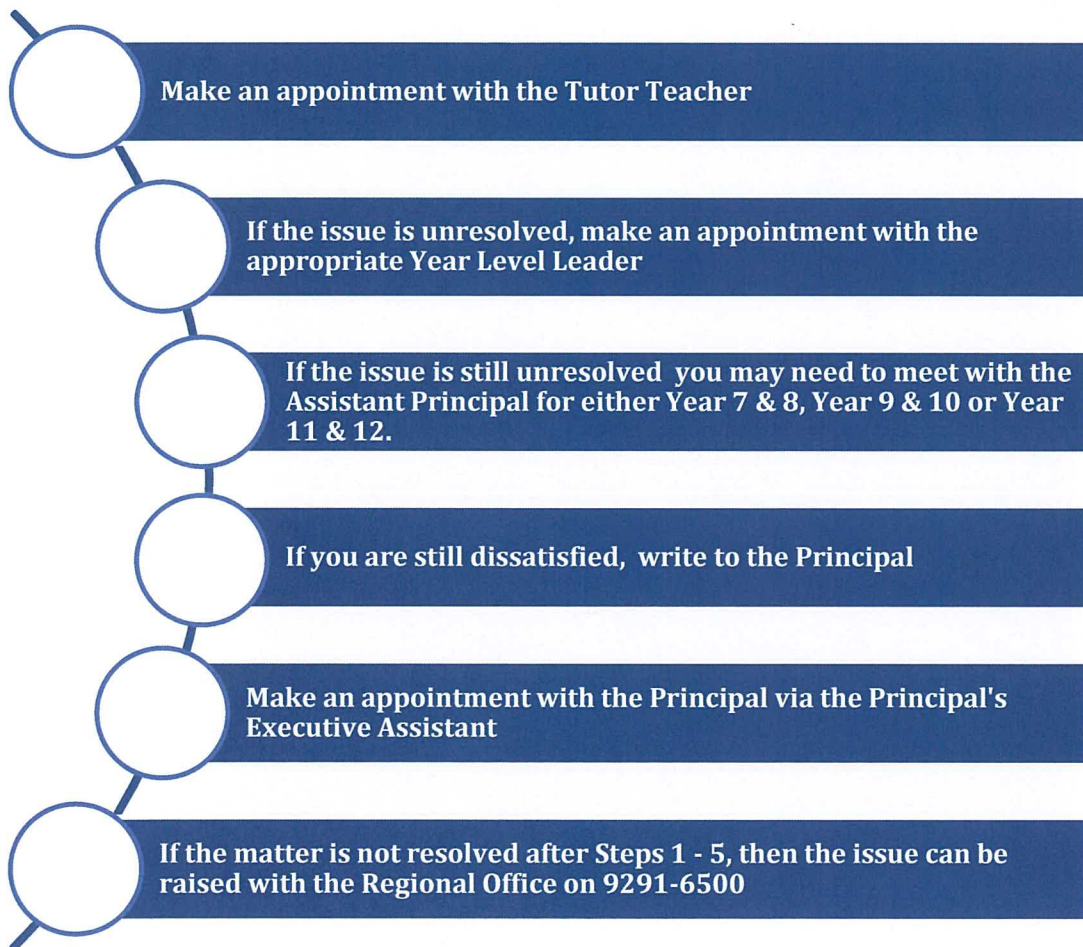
Make an appointment with the Tutor Teacher

If the issue is unresolved, make an appointment with the appropriate Year Level Leader

If the issue is still unresolved you may need to meet with the Assistant Principal for either Year 7 & 8, Year 9 & 10 or Year 11 & 12.

If you are still dissatisfied, write to the Principal

Make an appointment with the Principal via the Principal's Executive Assistant

If the matter is not resolved after Steps 1 - 5, then the issue can be raised with the Regional Office on 9291-6500